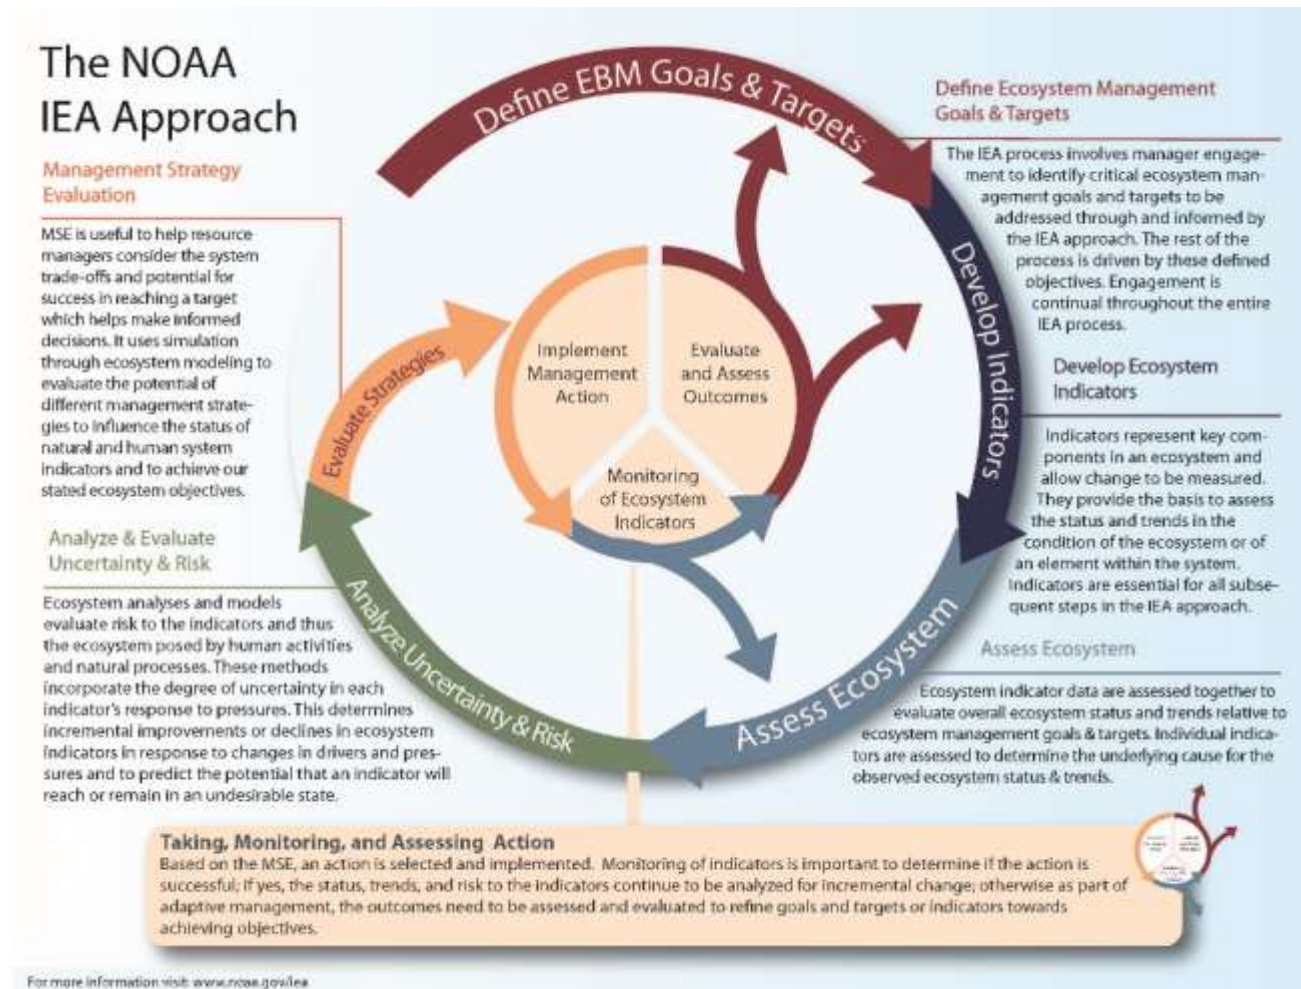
The NOAA IEA Approach

Management Strategy Evaluation

MSE is useful to help resource managers consider the system trade-offs and potential for success in reaching a target which helps make informed decisions. It uses simulation through ecosystem modeling to evaluate the potential of different management strategies to influence the status of natural and human system indicators and to achieve our stated ecosystem objectives.

Analyze & Evaluate Uncertainty & Risk

Ecosystem analyses and models evaluate risk to the indicators and thus the ecosystem posed by human activities and natural processes. These methods incorporate the degree of uncertainty in each indicator's response to pressures. This determines incremental improvements or declines in ecosystem indicators in response to changes in drivers and pressures and to predict the potential that an indicator will reach or remain in an undesirable state.

Define EBM Goals & Targets

Develop Indicators

Assess Ecosystem

Analyze Uncertainty & Risk

Evaluate Strategies

Implement Management Action

Evaluate and Assess Outcomes

Monitoring of Ecosystem Indicators

Define Ecosystem Management Goals & Targets

The IEA process involves manager engagement to identify critical ecosystem management goals and targets to be addressed through and informed by the IEA approach. The rest of the process is driven by these defined objectives. Engagement is continual throughout the entire IEA process.

Develop Ecosystem Indicators

Indicators represent key components in an ecosystem and allow change to be measured. They provide the basis to assess the status and trends in the condition of the ecosystem or of an element within the system. Indicators are essential for all subsequent steps in the IEA approach.

Assess Ecosystem

Ecosystem indicator data are assessed together to evaluate overall ecosystem status and trends relative to ecosystem management goals & targets. Individual indicators are assessed to determine the underlying cause for the observed ecosystem status & trends.

Taking, Monitoring, and Assessing Action
Based on the MSE, an action is selected and implemented. Monitoring of indicators is important to determine if the action is successful; if yes, the status, trends, and risk to the indicators continue to be analyzed for incremental change; otherwise as part of adaptive management, the outcomes need to be assessed and evaluated to refine goals and targets or indicators towards achieving objectives.

For more information visit www.noaa.gov/iea